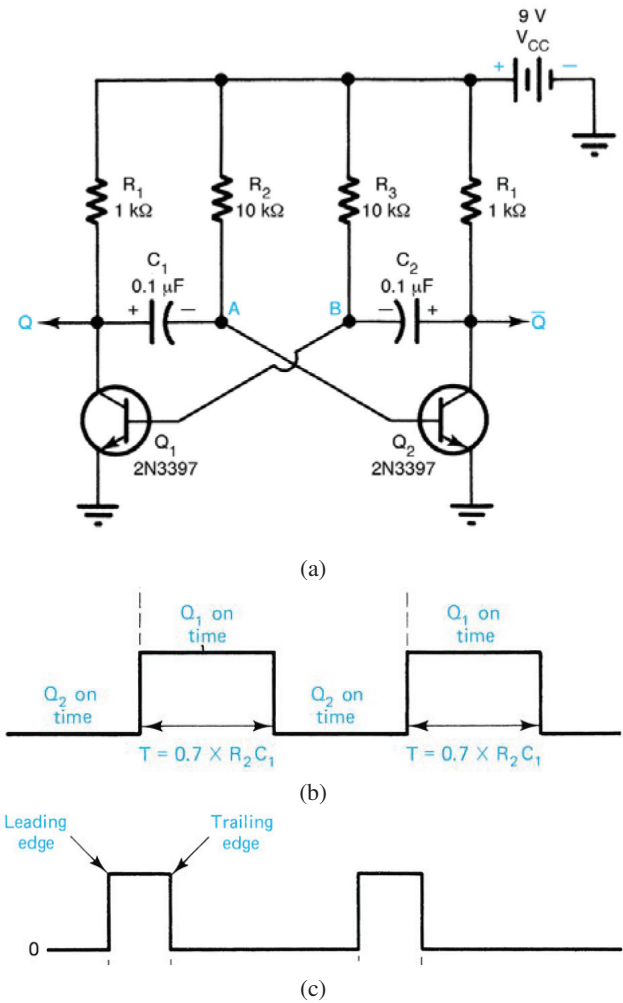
9 V
$V_{CC}$
+
−
$R_1$
1 kΩ
$R_2$
10 kΩ
$R_3$
10 kΩ
$R_1$
1 kΩ
$C_1$
0.1 μF
$C_2$
0.1 μF
Q
+
−
A
B
−
+
$\overline{Q}$
$Q_1$
2N3397
$Q_2$
2N3397

(a)

$Q_1$ on time
$Q_1$ on time
$Q_2$ on time
$Q_2$ on time
$T = 0.7 \times R_2C_1$
$T = 0.7 \times R_2C_1$

(b)

Leading edge
Trailing edge
0

(c)